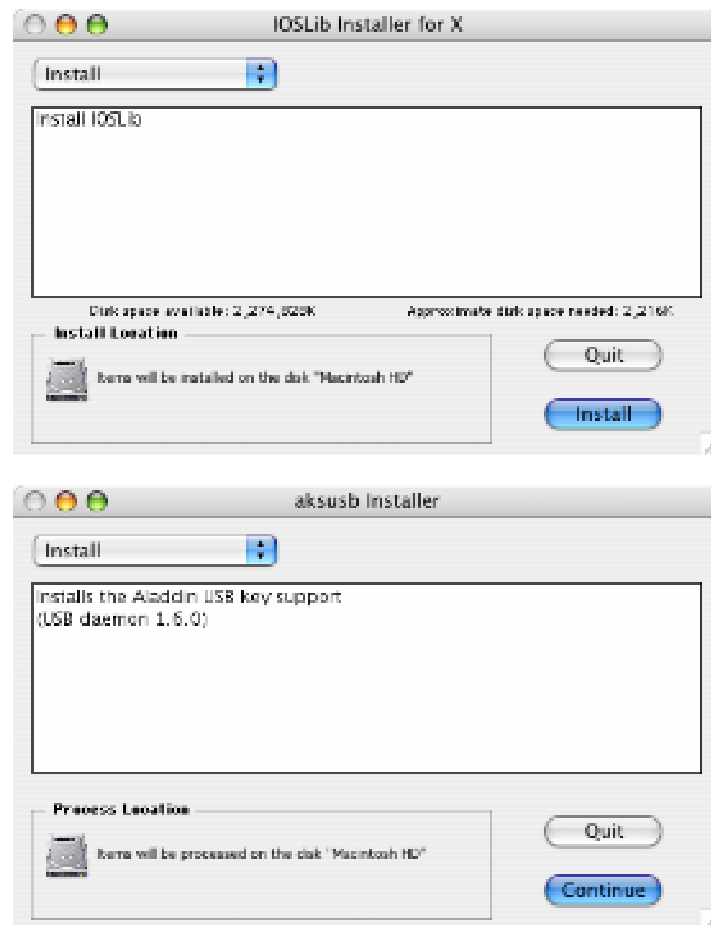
IOSLib Installer for X

Install

Install IOSLib

Disk space available: 2,274,820K

Approximate disk space needed: 2,216K

Install Location

Items will be installed on the disk "Macintosh HD"

Quit

Install

aksusb Installer

Install

Installs the Aladdin USB key support
(USB daemon 1.6.0)

Process Location

Items will be processed on the disk "Macintosh HD"

Quit

Continue